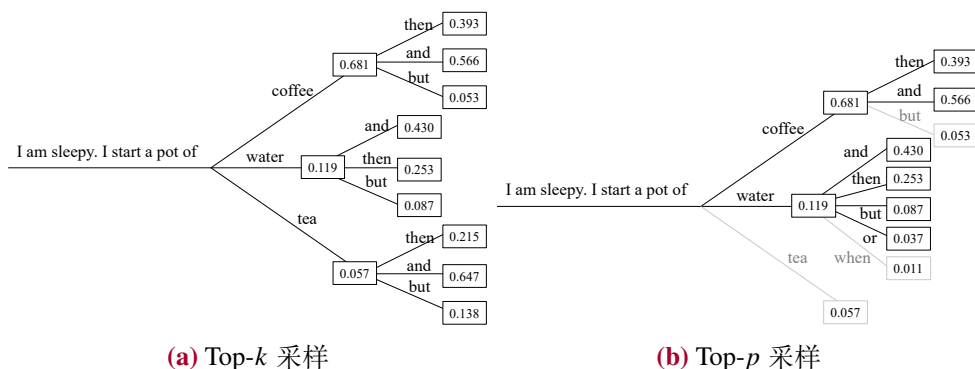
I am sleepy. I start a pot of

coffee
0.681
then 0.393
and 0.566
but 0.053

water
0.119
and 0.430
then 0.253
but 0.087

tea
0.057
then 0.215
and 0.647
but 0.138

(a) Top-$k$ 采样

I am sleepy. I start a pot of

coffee
0.681
then 0.393
and 0.566
but 0.053

water
0.119
and 0.430
then 0.253
but 0.087
or 0.037
when 0.011

tea
0.057

(b) Top-$p$ 采样